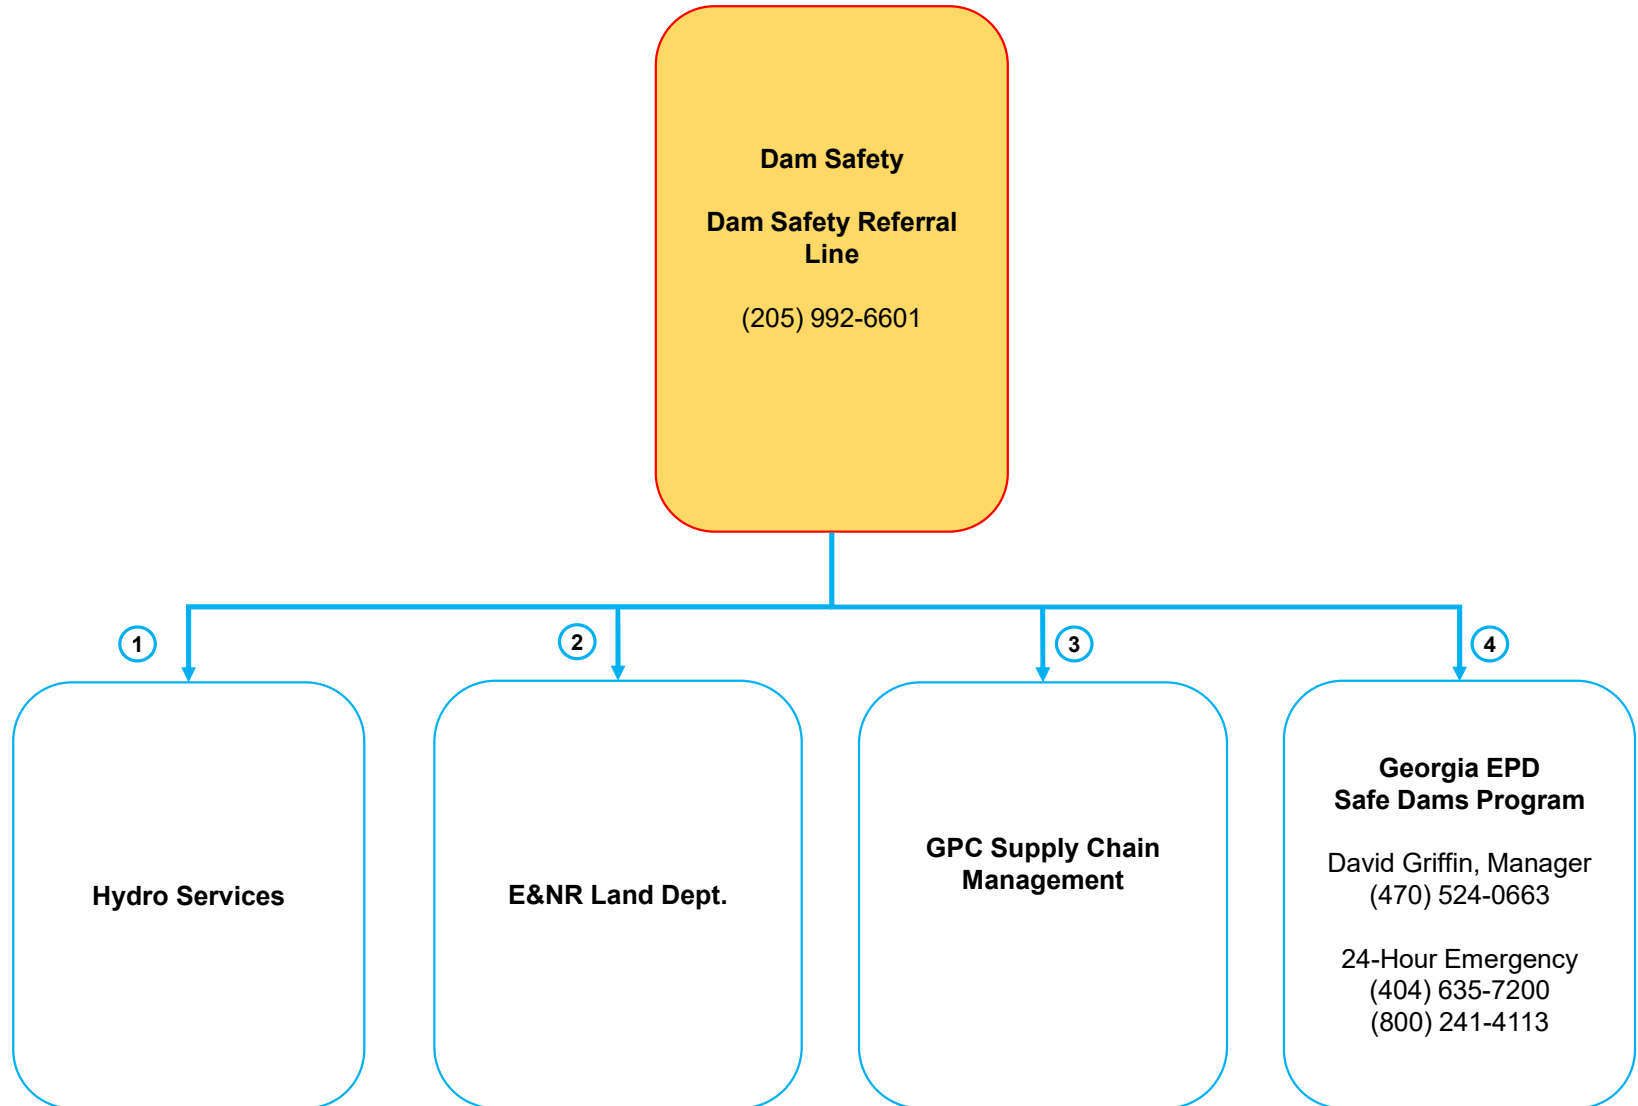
Dam Safety

Dam Safety Referral Line

(205) 992-6601

1

Hydro Services

2

E&NR Land Dept.

3

GPC Supply Chain Management

4

Georgia EPD
Safe Dams Program

David Griffin, Manager
(470) 524-0663

24-Hour Emergency
(404) 635-7200
(800) 241-4113